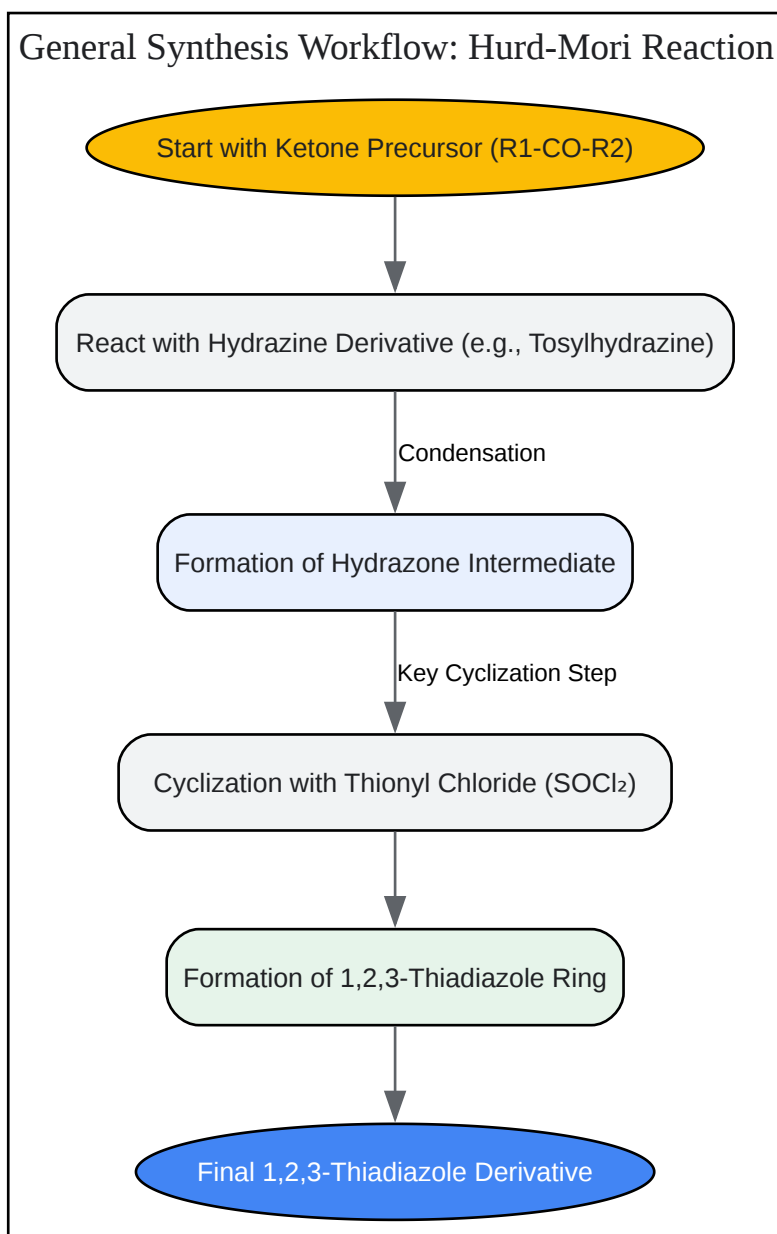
General Synthesis Workflow: Hurd-Mori Reaction

Start with Ketone Precursor (R1-CO-R2)

React with Hydrazine Derivative (e.g., Tosylhydrazine)

Condensation

Formation of Hydrazone Intermediate

Key Cyclization Step

Cyclization with Thionyl Chloride ($SOCl_2$)

Formation of 1,2,3-Thiadiazole Ring

Final 1,2,3-Thiadiazole Derivative